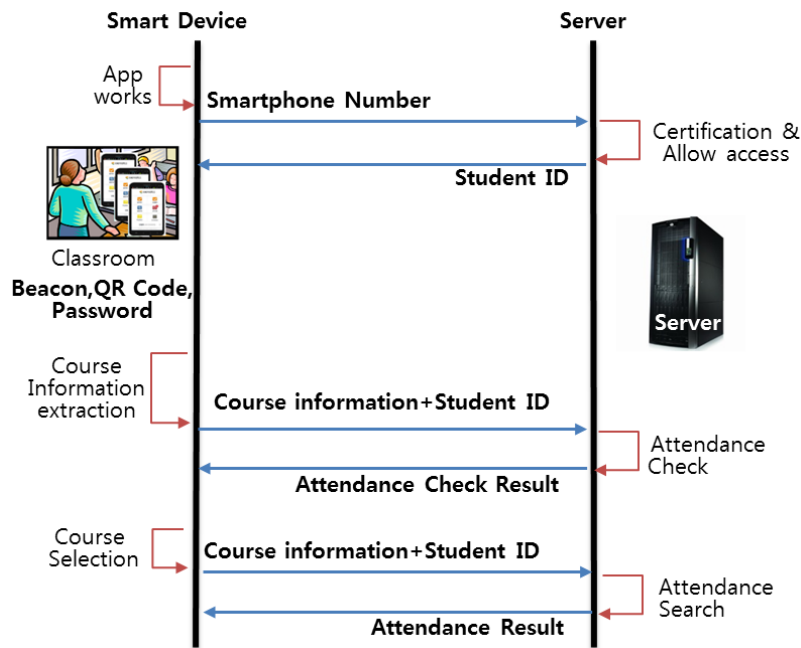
Smart Device

Server

App works

Smartphone Number

Certification & Allow access

Student ID

Classroom

Beacon,QR Code, Password

Server

Course Information extraction

Course information+Student ID

Attendance Check

Attendance Check Result

Course Selection

Course information+Student ID

Attendance Search

Attendance Result